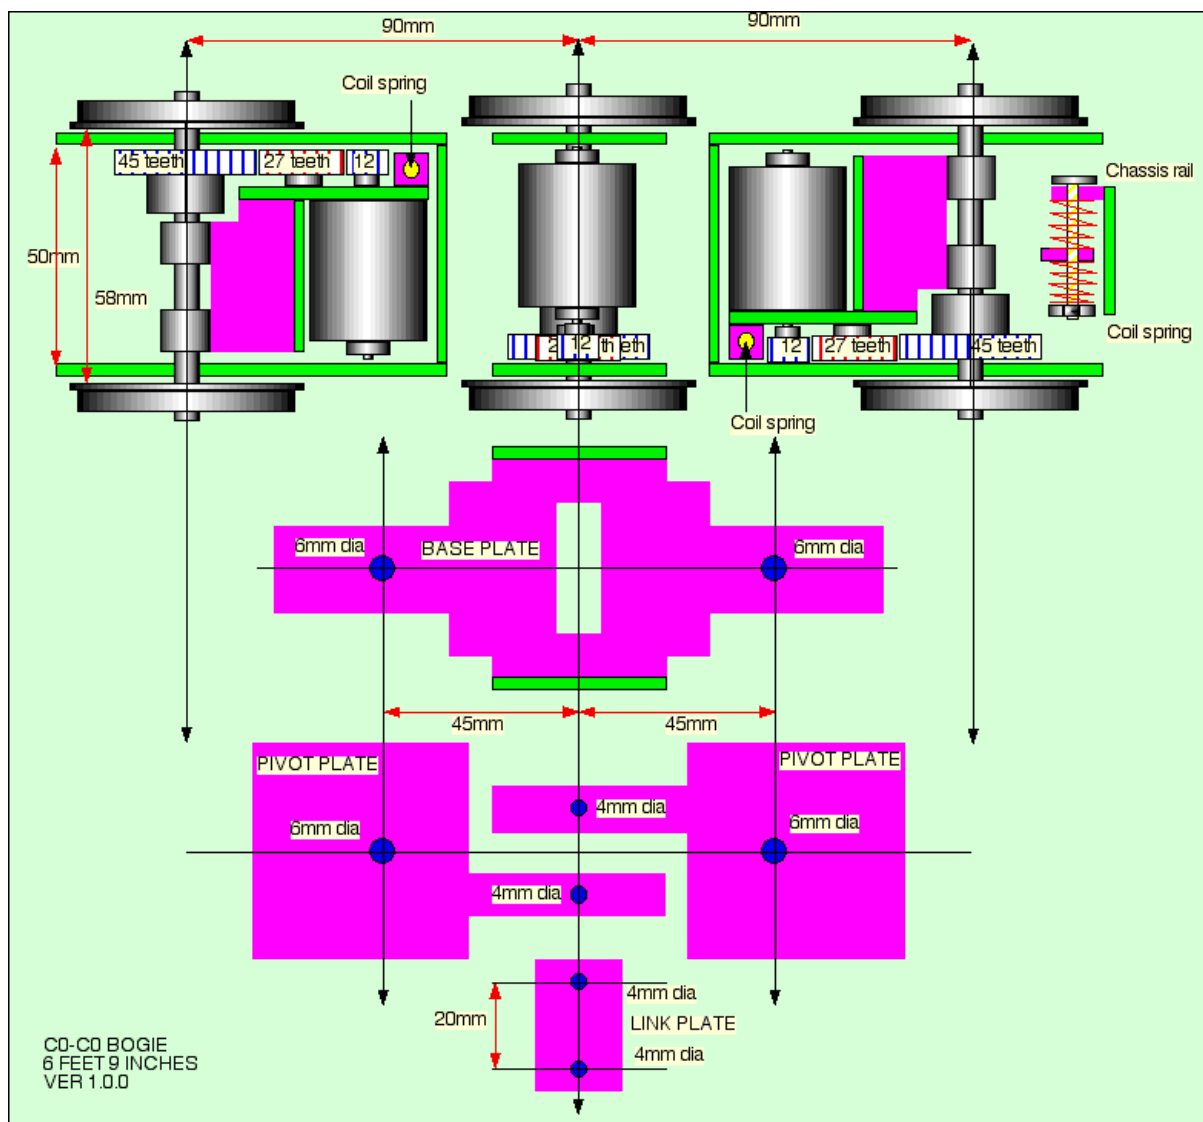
90mm
90mm

Coil spring
45 teeth
27 teeth
12
50mm
58mm

2
12
th eth

12
27 teeth
45 teeth
Chassis rail
Coil spring
Coil spring

6mm dia
BASE PLATE
6mm dia

45mm
45mm

PIVOT PLATE
6mm dia
4mm dia
PIVOT PLATE
6mm dia
4mm dia

4mm dia
20mm
LINK PLATE
4mm dia

C0-C0 BOGIE
6 FEET 9 INCHES
VER 1.0.0